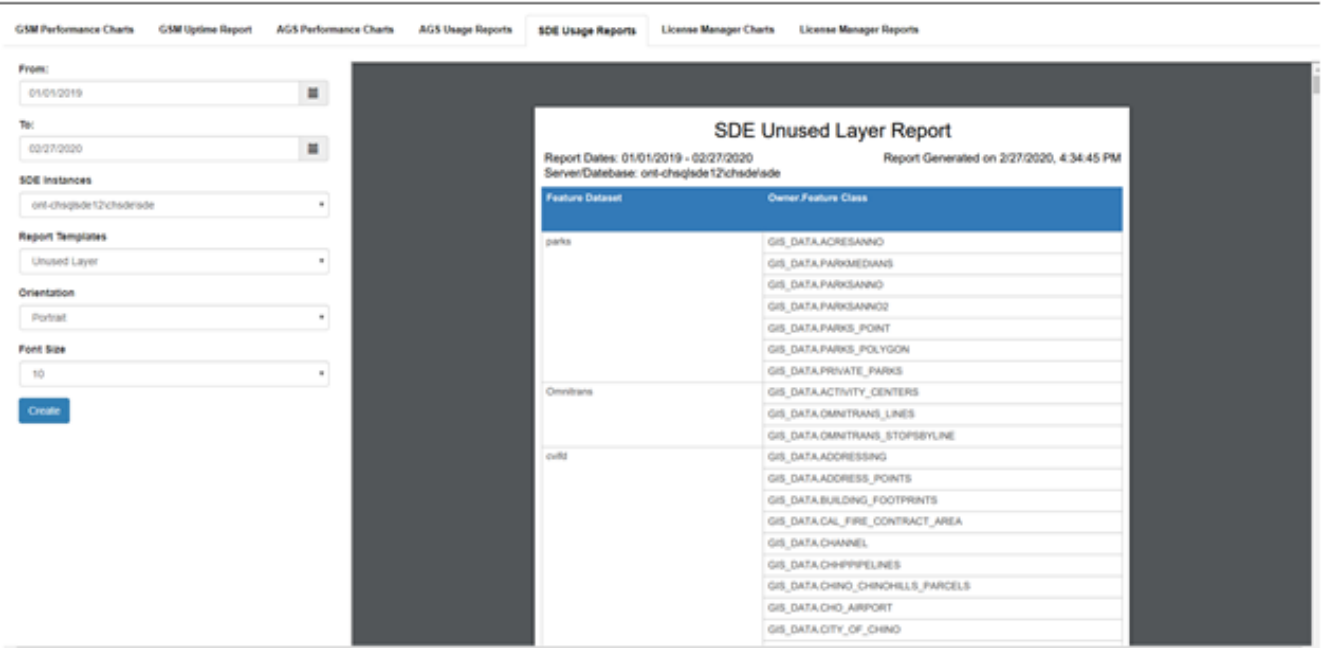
GSM Performance Charts GSM Uptime Report AGS Performance Charts AGS Usage Reports SDE Usage Reports License Manager Charts License Manager Reports

From:
01/01/2019

To:
02/27/2020

SDE Instances
ont-chsqlsde12\chsde\sde

Report Templates
Unused Layer

Orientation
Portrait

Font Size
10

Create

SDE Unused Layer Report

Report Dates: 01/01/2019 - 02/27/2020
Report Generated on 2/27/2020, 4:34:45 PM
Server/Datebase: ont-chsqlsde12\chsde\sde

| Feature Dataset | Owner.Feature Class |
|---|---|
| parks | GIS_DATA.ACRESANNO |
| | GIS_DATA.PARKMEDIANS |
| | GIS_DATA.PARKSANNO |
| | GIS_DATA.PARKSANNO2 |
| | GIS_DATA.PARKS_POINT |
| | GIS_DATA.PARKS_POLYGON |
| | GIS_DATA.PRIVATE_PARKS |
| Omnitrans | GIS_DATA.ACTIVITY_CENTERS |
| | GIS_DATA.OMNITRANS_LINES |
| | GIS_DATA.OMNITRANS_STOPSBYLINE |
| cvifd | GIS_DATA.ADDRESSING |
| | GIS_DATA.ADDRESS_POINTS |
| | GIS_DATA.BUILDING_FOOTPRINTS |
| | GIS_DATA.CAL_FIRE_CONTRACT_AREA |
| | GIS_DATA.CHANNEL |
| | GIS_DATA.CHHPPIPELINES |
| | GIS_DATA.CHINO_CHINOHILLS_PARCELS |
| | GIS_DATA.CHO_AIRPORT |
| | GIS_DATA.CITY_OF_CHINO |